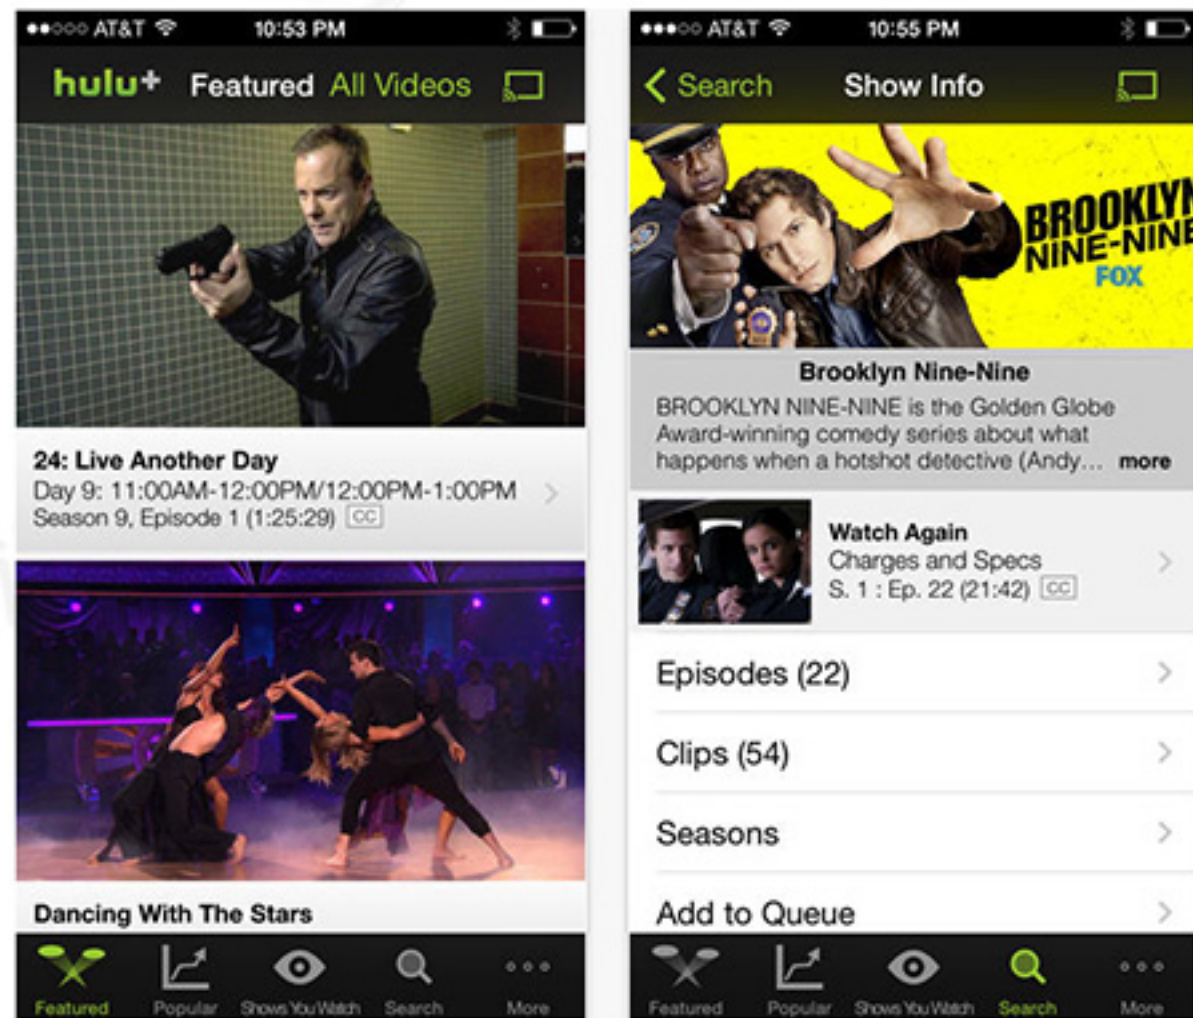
AT&T 10:53 PM

hulu+ Featured All Videos

24: Live Another Day
Day 9: 11:00AM-12:00PM/12:00PM-1:00PM
Season 9, Episode 1 (1:25:29) CC

Dancing With The Stars

Featured Popular Shows You Watch Search More

AT&T 10:55 PM

Search Show Info

BROOKLYN NINE-NINE FOX

Brooklyn Nine-Nine
BROOKLYN NINE-NINE is the Golden Globe Award-winning comedy series about what happens when a hotshot detective (Andy… more

Watch Again
Charges and Specs
S. 1 : Ep. 22 (21:42) CC

Episodes (22)

Clips (54)

Seasons

Add to Queue

Featured Popular Shows You Watch Search More